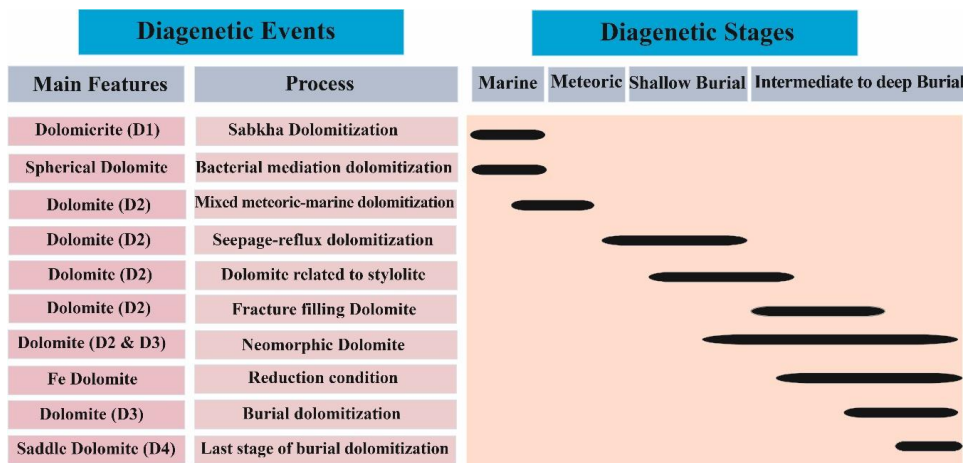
Diagenetic Events

Diagenetic Stages

| Main Features | Process | Marine | Meteoric | Shallow Burial | Intermediate to deep Burial |
|---|---|---|---|---|---|
| Dolomicrite (D1) | Sabkha Dolomitization | | | | |
| Spherical Dolomite | Bacterial mediation dolomitization | | | | |
| Dolomite (D2) | Mixed meteoric-marine dolomitization | | | | |
| Dolomite (D2) | Seepage-reflux dolomitization | | | | |
| Dolomite (D2) | Dolomite related to stylolite | | | | |
| Dolomite (D2) | Fracture filling Dolomite | | | | |
| Dolomite (D2 & D3) | Neomorphic Dolomite | | | | |
| Fe Dolomite | Reduction condition | | | | |
| Dolomite (D3) | Burial dolomitization | | | | |
| Saddle Dolomite (D4) | Last stage of burial dolomitization | | | | |